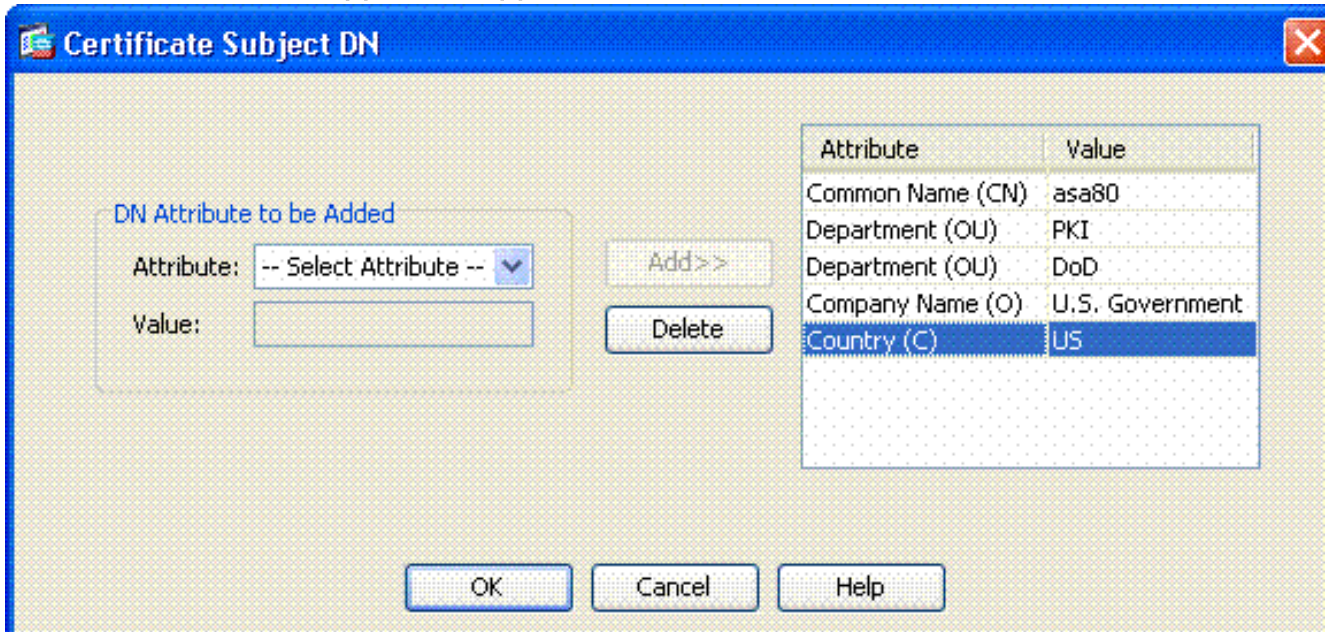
Certificate Subject DN

DN Attribute to be Added

Attribute: -- Select Attribute --

Value:

Add>>

Delete

| Attribute | Value |
|---|---|
| Common Name (CN) | asa80 |
| Department (OU) | PKI |
| Department (OU) | DoD |
| Company Name (O) | U.S. Government |
| Country (C) | US |

OK Cancel Help